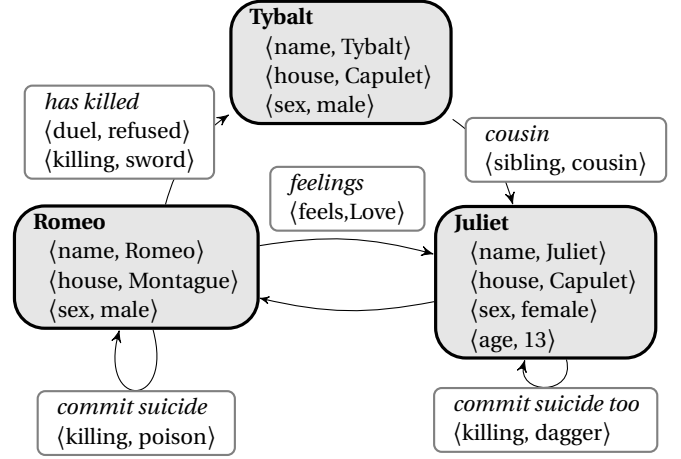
**Tybalt**
⟨name, Tybalt⟩
⟨house, Capulet⟩
⟨sex, male⟩

*has killed*
⟨duel, refused⟩
⟨killing, sword⟩

*cousin*
⟨sibling, cousin⟩

*feelings*
⟨feels,Love⟩

**Romeo**
⟨name, Romeo⟩
⟨house, Montague⟩
⟨sex, male⟩

**Juliet**
⟨name, Juliet⟩
⟨house, Capulet⟩
⟨sex, female⟩
⟨age, 13⟩

*commit suicide*
⟨killing, poison⟩

*commit suicide too*
⟨killing, dagger⟩